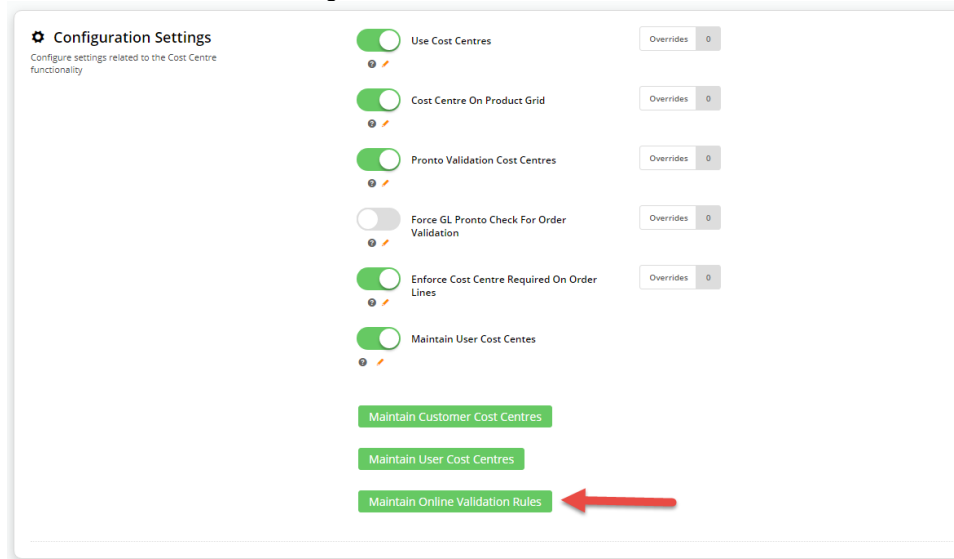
Configuration Settings
Configure settings related to the Cost Centre functionality

Use Cost Centres
Overrides 0

Cost Centre On Product Grid
Overrides 0

Pronto Validation Cost Centres
Overrides 0

Force GL Pronto Check For Order Validation
Overrides 0

Enforce Cost Centre Required On Order Lines
Overrides 0

Maintain User Cost Centes

Maintain Customer Cost Centres

Maintain User Cost Centres

Maintain Online Validation Rules